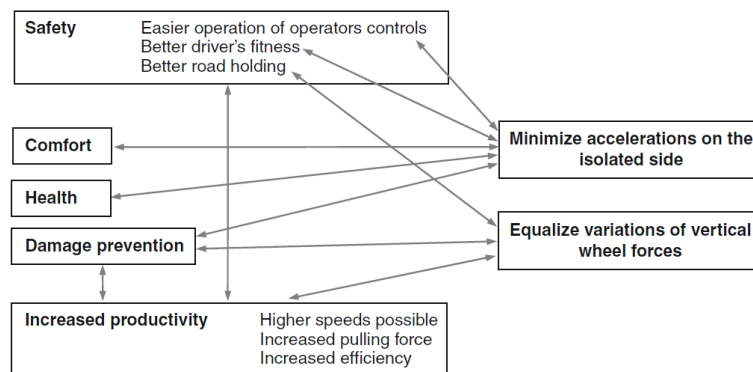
Safety
Easier operation of operators controls
Better driver's fitness
Better road holding

Comfort

Health

Damage prevention

Increased productivity
Higher speeds possible
Increased pulling force
Increased efficiency

Minimize accelerations on the isolated side

Equalize variations of vertical wheel forces